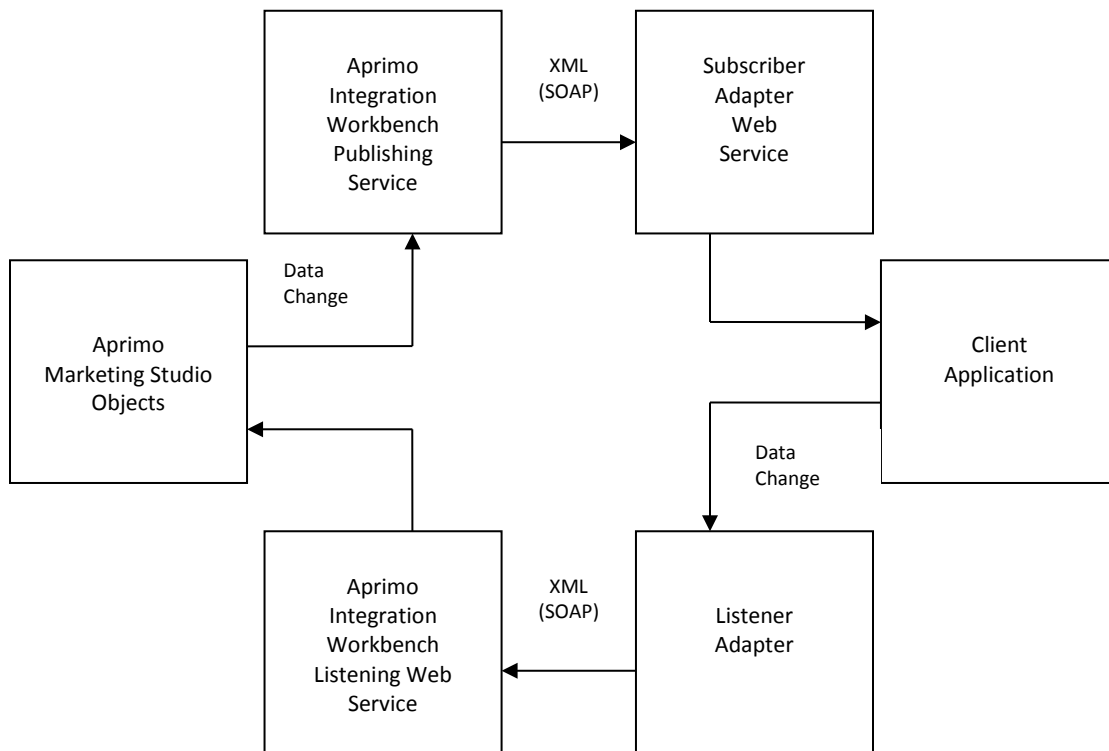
Aprimo Integration Workbench Publishing Service

XML (SOAP)

Subscriber Adapter Web Service

Data Change

Aprimo Marketing Studio Objects

Client Application

Data Change

Aprimo Integration Workbench Listening Web Service

XML (SOAP)

Listener Adapter